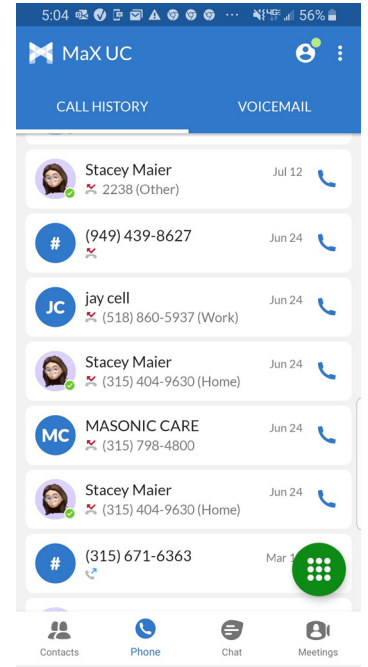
5:04 ⋯ 4G 56%

MaX UC

CALL HISTORY
VOICEMAIL

Stacey Maier
2238 (Other)
Jul 12

#
(949) 439-8627
Jun 24

JC
jay cell
(518) 860-5937 (Work)
Jun 24

Stacey Maier
(315) 404-9630 (Home)
Jun 24

MC
MASONIC CARE
(315) 798-4800
Jun 24

Stacey Maier
(315) 404-9630 (Home)
Jun 24

#
(315) 671-6363
Mar 1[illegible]

Contacts
Phone
Chat
Meetings